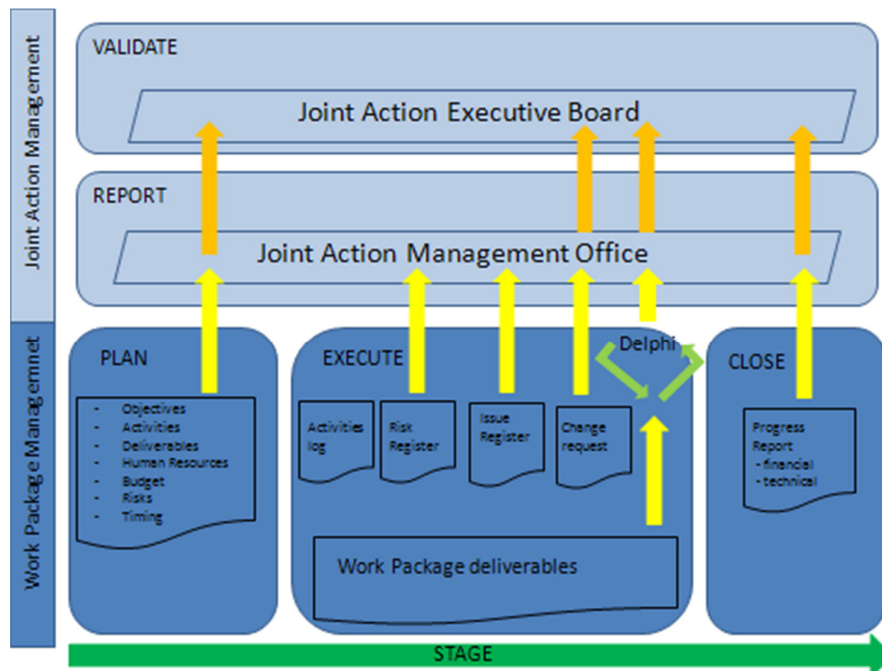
Joint Action Management

Work Package Managemnet

VALIDATE

Joint Action Executive Board

REPORT

Joint Action Management Office

PLAN

- Objectives
- Activities
- Deliverables
- Human Resources
- Budget
- Risks
- Timing

EXECUTE

Activities log

Risk Register

Issue Register

Change request

Work Package deliverables

Delphi

CLOSE

Progress Report
- financial
- technical

STAGE